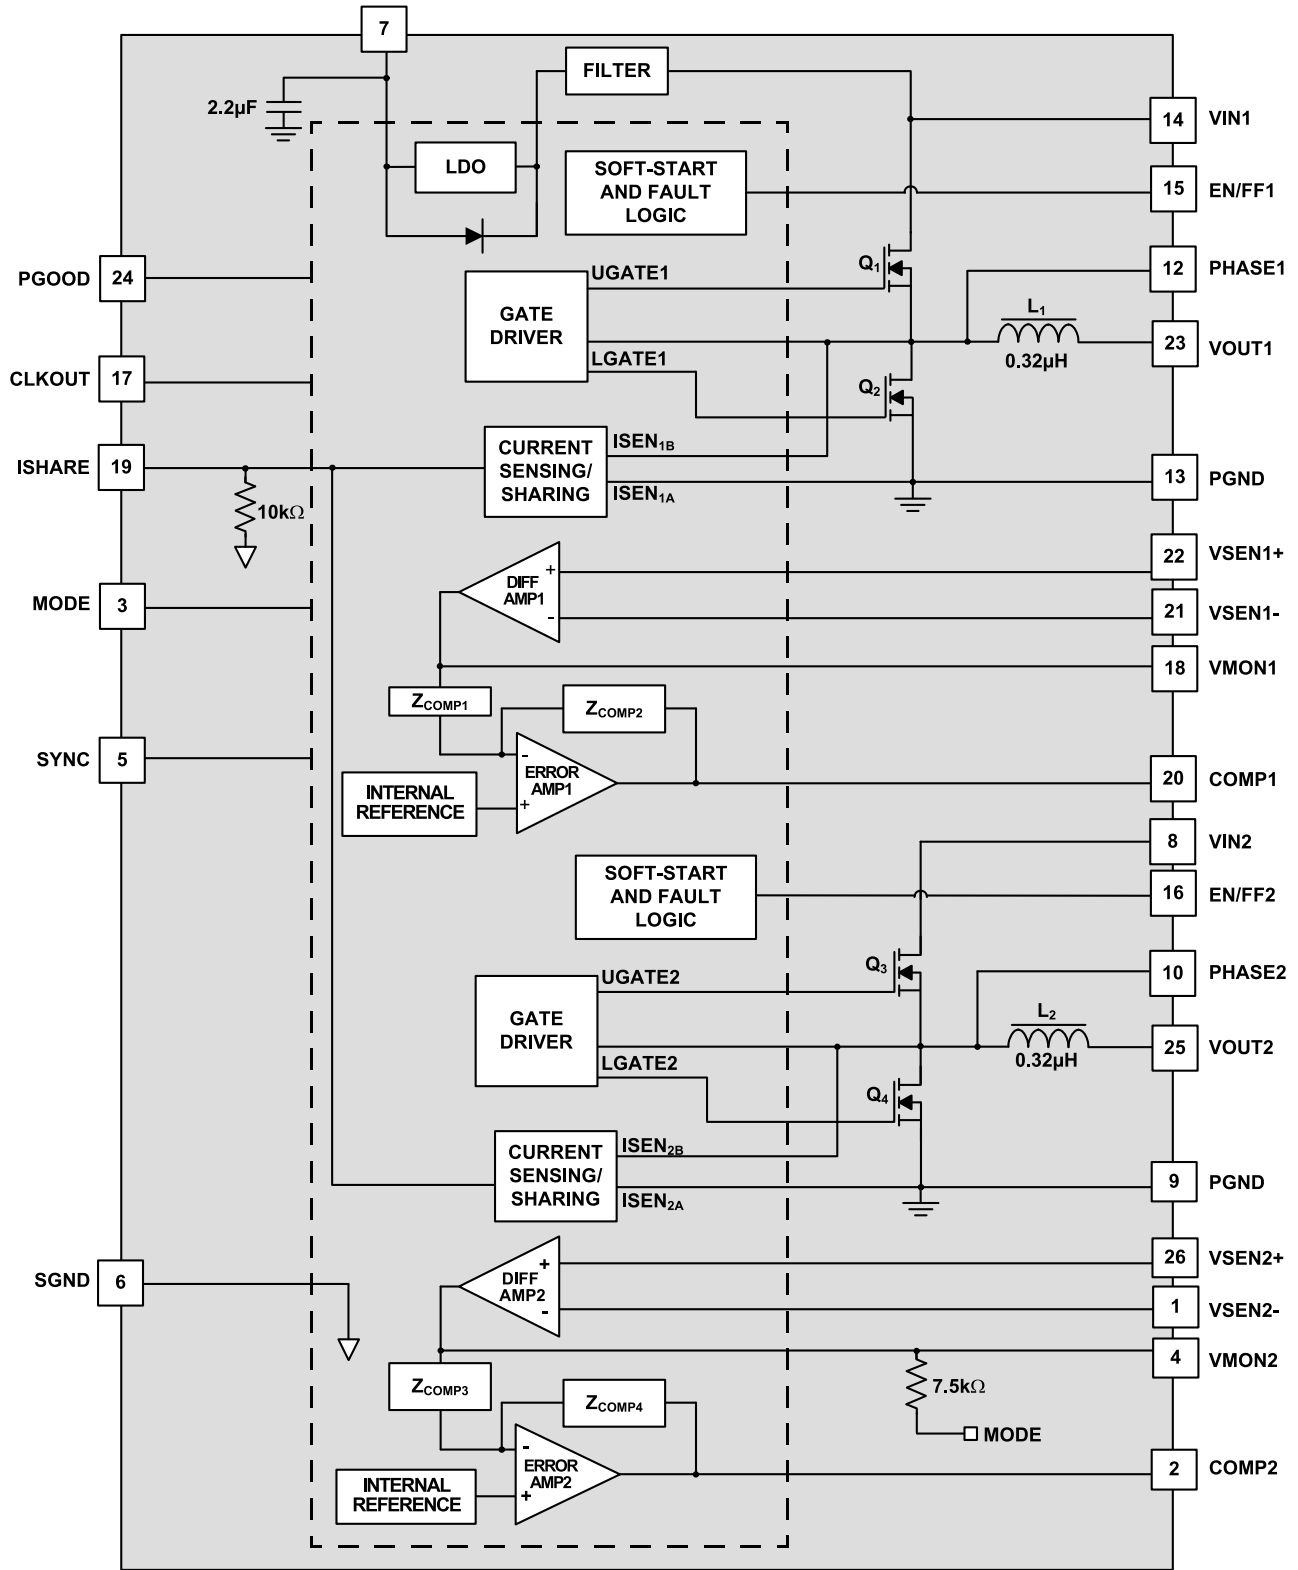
7

2.2µF

FILTER

LDO

SOFT-START AND FAULT LOGIC

14 VIN1

15 EN/FF1

PGOOD 24

GATE DRIVER

UGATE1

$Q_1$

12 PHASE1

$L_1$
0.32µH

23 VOUT1

CLKOUT 17

LGATE1

$Q_2$

ISHARE 19

CURRENT SENSING/ SHARING

$ISEN_{1B}$

$ISEN_{1A}$

13 PGND

10kΩ

DIFF AMP1

+
-

22 VSEN1+

21 VSEN1-

MODE 3

18 VMON1

$Z_{COMP1}$

$Z_{COMP2}$

SYNC 5

-
ERROR AMP1
+

INTERNAL REFERENCE

20 COMP1

8 VIN2

SOFT-START AND FAULT LOGIC

16 EN/FF2

$Q_3$

10 PHASE2

GATE DRIVER

UGATE2

$L_2$
0.32µH

25 VOUT2

LGATE2

$Q_4$

CURRENT SENSING/ SHARING

$ISEN_{2B}$

$ISEN_{2A}$

9 PGND

SGND 6

DIFF AMP2

+
-

26 VSEN2+

1 VSEN2-

4 VMON2

$Z_{COMP3}$

$Z_{COMP4}$

7.5kΩ

MODE

-
ERROR AMP2
+

INTERNAL REFERENCE

2 COMP2